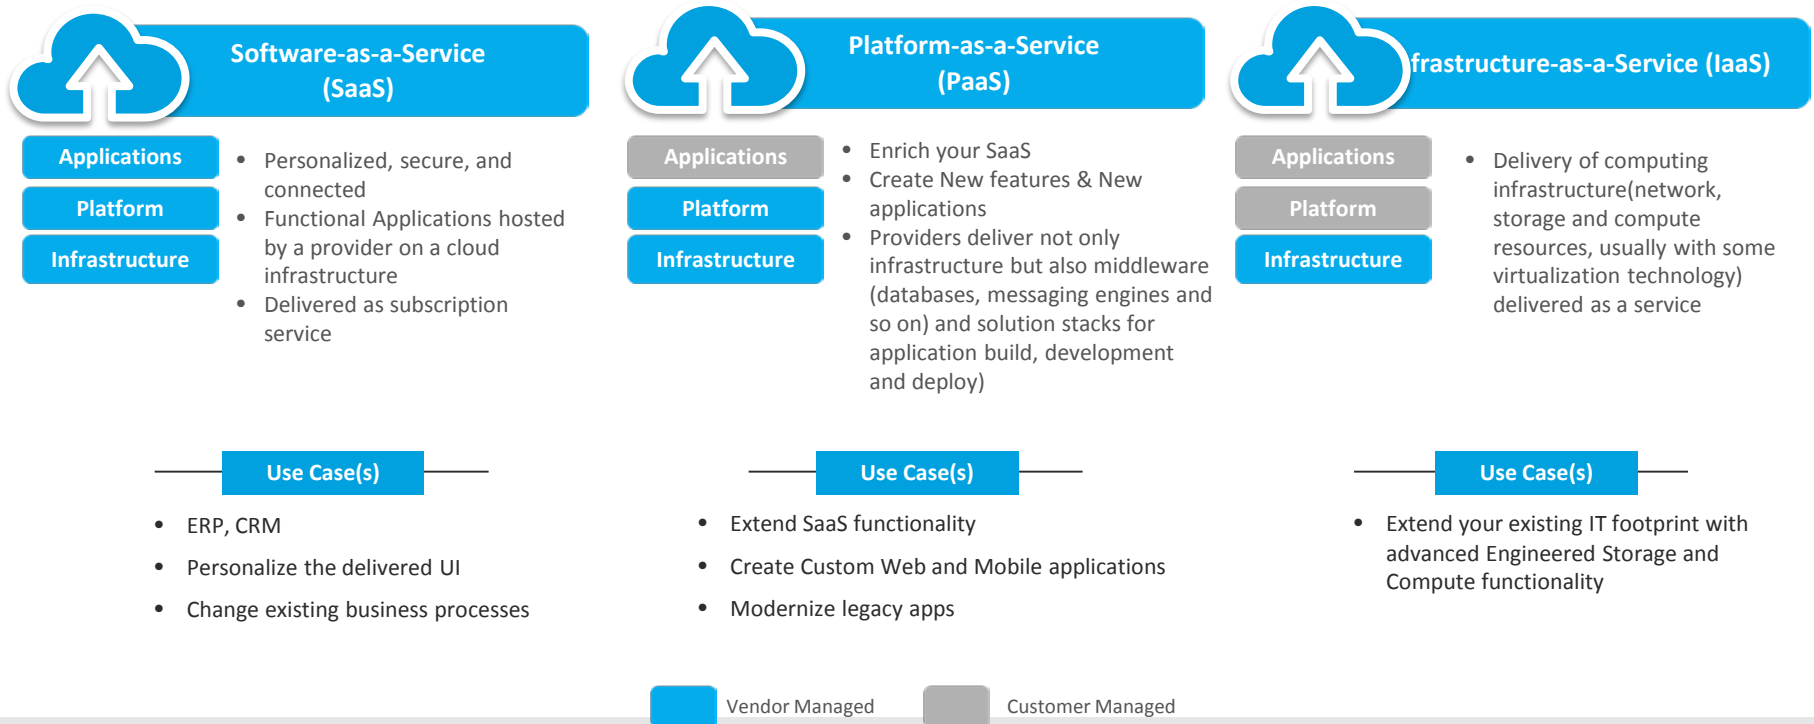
Software-as-a-Service (SaaS)

Applications

Platform

Infrastructure

- Personalized, secure, and connected
- Functional Applications hosted by a provider on a cloud infrastructure
- Delivered as subscription service

Use Case(s)

- ERP, CRM
- Personalize the delivered UI
- Change existing business processes

Platform-as-a-Service (PaaS)

Applications

Platform

Infrastructure

- Enrich your SaaS
- Create New features & New applications
- Providers deliver not only infrastructure but also middleware (databases, messaging engines and so on) and solution stacks for application build, development and deploy)

Use Case(s)

- Extend SaaS functionality
- Create Custom Web and Mobile applications
- Modernize legacy apps

frastructure-as-a-Service (IaaS)

Applications

Platform

Infrastructure

- Delivery of computing infrastructure(network, storage and compute resources, usually with some virtualization technology) delivered as a service

Use Case(s)

- Extend your existing IT footprint with advanced Engineered Storage and Compute functionality

Vendor Managed

Customer Managed